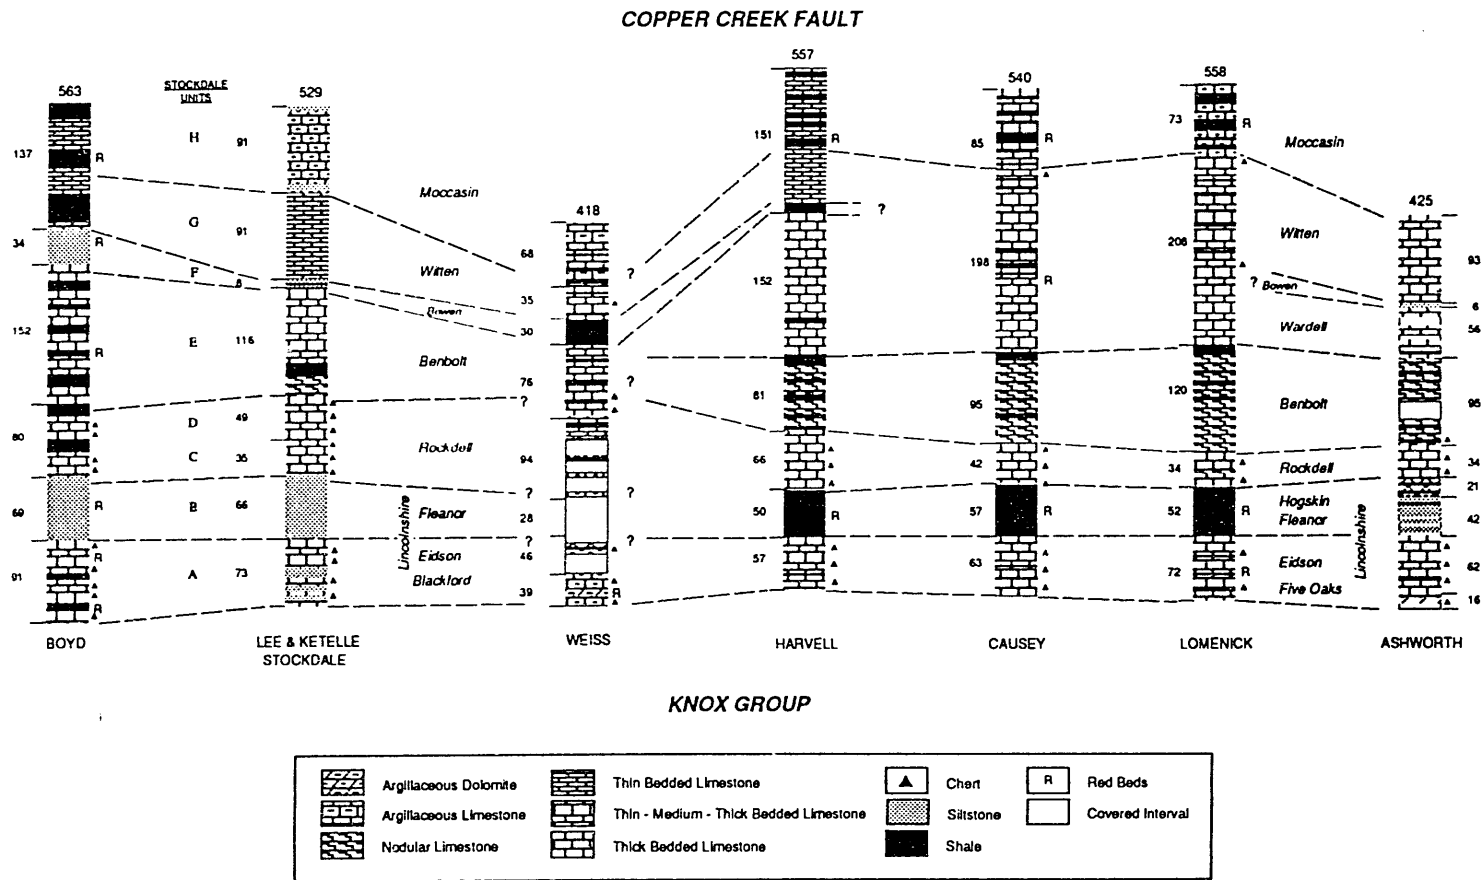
COPPER CREEK FAULT

563
STOCKDALE UNITS
529
418
557
540
558
425

137 R
H 91
G 91
34
F 8
E 116
152 R
D 49
80
C 35
B 66
69 R
A 73
91 R R

Moccasin
Witten
Bowen
Benbolt
Rockdell
Fleanor
Eidson
Blackford
Lincolnshire

68
35
30
76
94
28
46
39

? ? ? ? R

151 R
?
152
81
66
50 R
57

85 R
198 R
95
42
57 R
63

73 R
206
120
34
52 R
72 R R

Moccasin
Witten
? Bowen
Wardell
Benbolt
Rockdell
Hogskin
Fleanor
Eidson
Five Oaks
Lincolnshire

93
6
56
95
34
21
42
62
16

BOYD
LEE & KETELLE STOCKDALE
WEISS
HARVELL
CAUSEY
LOMENICK
ASHWORTH

KNOX GROUP

Argillaceous Dolomite
Argillaceous Limestone
Nodular Limestone
Thin Bedded Limestone
Thin - Medium - Thick Bedded Limestone
Thick Bedded Limestone
Chert
Siltstone
Shale
R Red Beds
Covered Interval